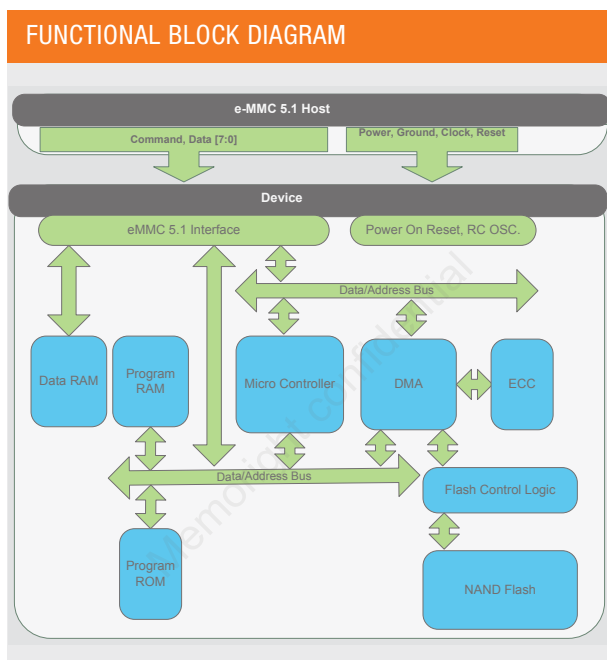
FUNCTIONAL BLOCK DIAGRAM

e-MMC 5.1 Host

Command, Data [7:0]

Power, Ground, Clock, Reset

Device

eMMC 5.1 Interface

Power On Reset, RC OSC.

Data/Address Bus

Data RAM

Program RAM

Micro Controller

DMA

ECC

Data/Address Bus

Flash Control Logic

Program ROM

NAND Flash

Memorlight confidential